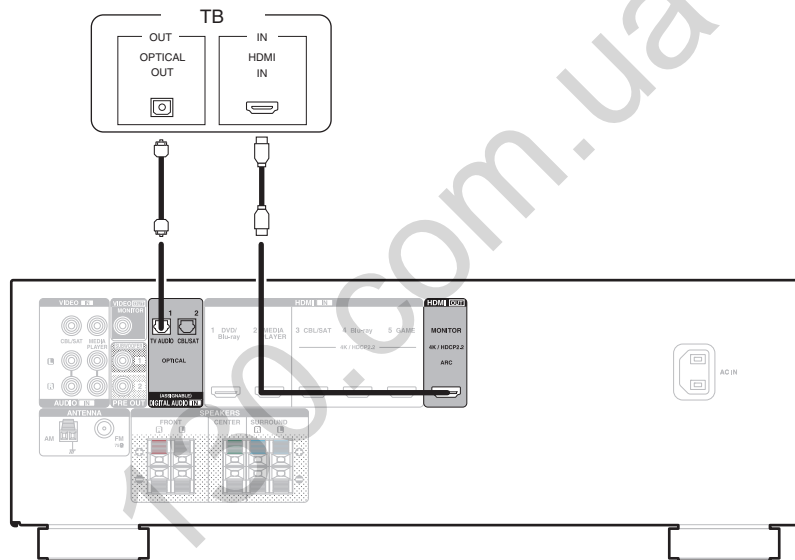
TB

OUT

OPTICAL OUT

IN

HDMI IN

VIDEO IN

CBL/SAT

MEDIA PLAYER

L

R

AUDIO IN

VIDEO OUT

MONITOR

PRE OUT

1

2

TV AUDIO

CBL/SAT

OPTICAL

(ASSIGNABLE)

DIGITAL AUDIO IN

HDMI IN

1 DVD/Blu-ray

2 MEDIA PLAYER

3 CBL/SAT

4 Blu-ray

5 GAME

4K / HDCP2.2

HDMI OUT

MONITOR

4K / HDCP2.2

ARC

AC IN

ANTENNA

AM

FM

SPEAKERS

FRONT

R

L

CENTER

SURROUND

R

L

110.com.ua